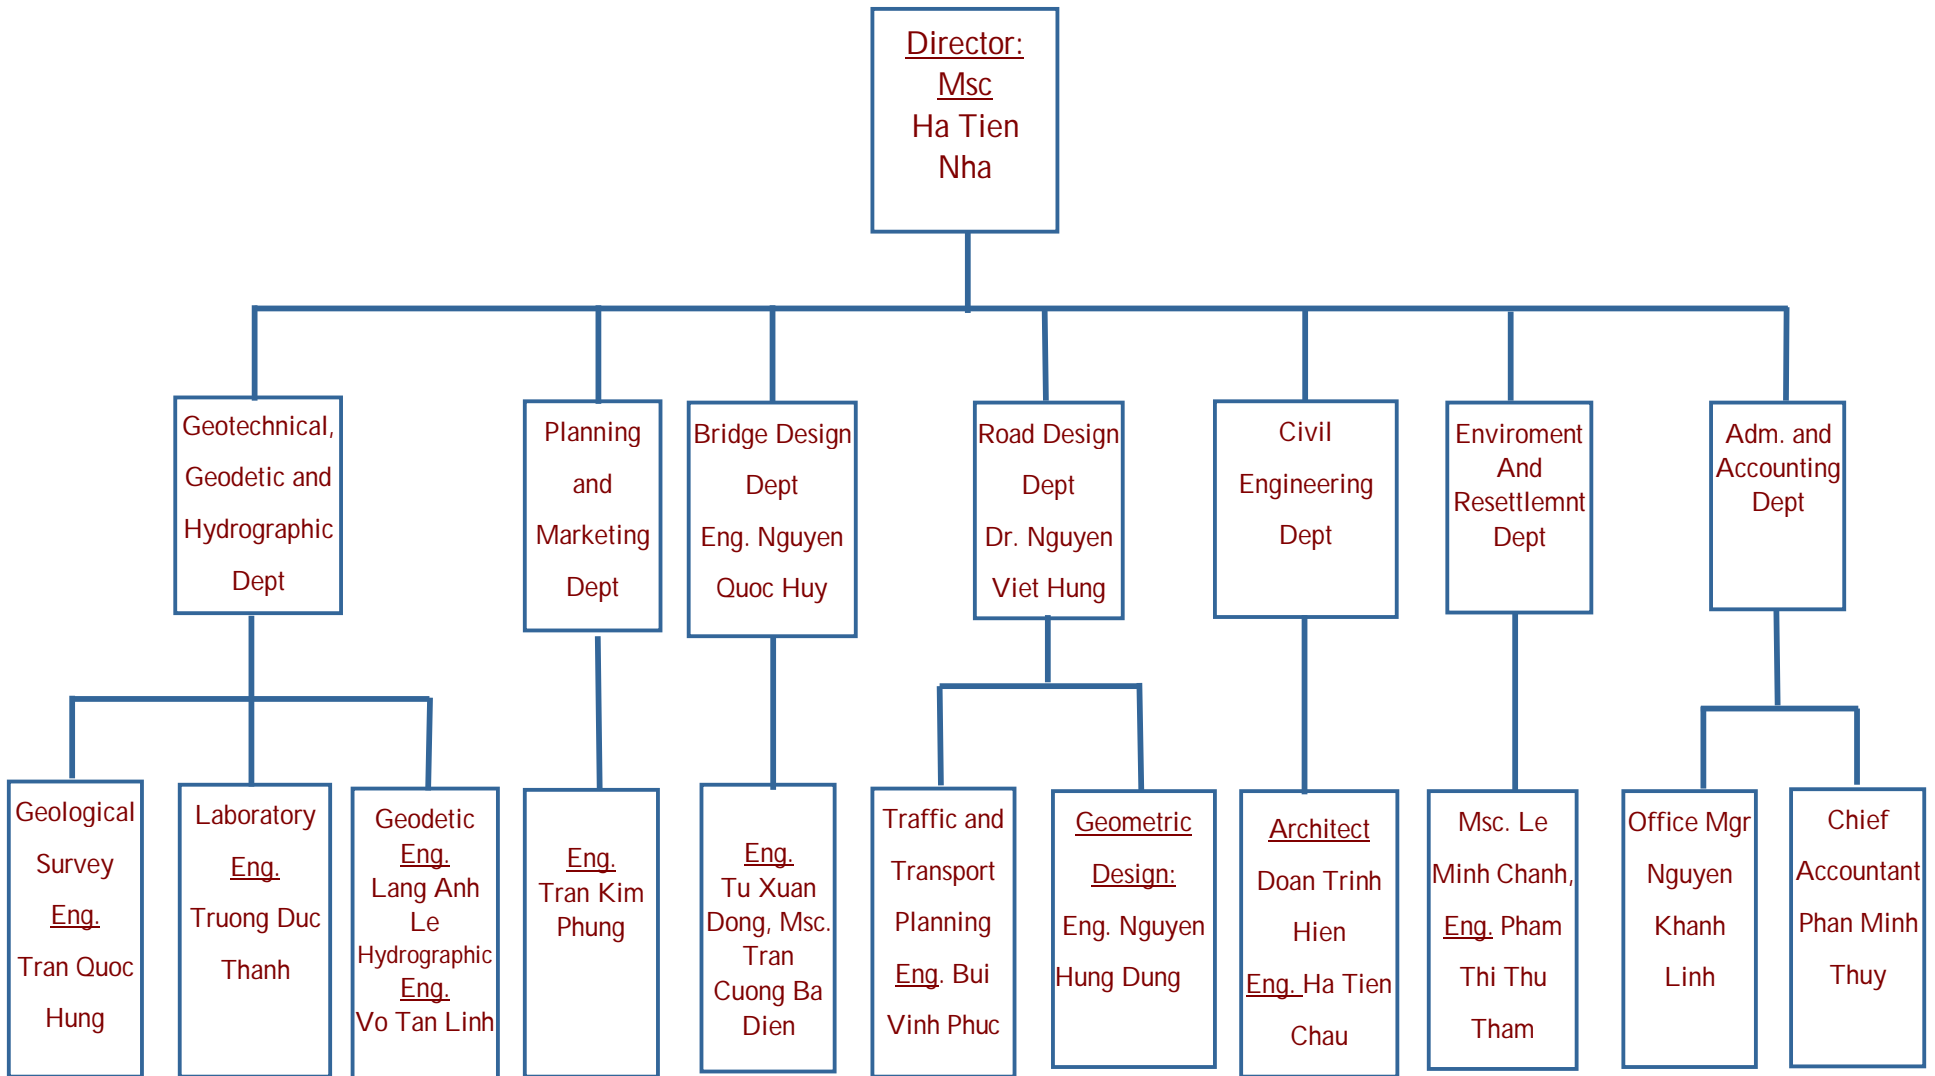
Director: Msc Ha Tien Nha

Geotechnical, Geodetic and Hydrographic Dept

Planning and Marketing Dept

Bridge Design Dept Eng. Nguyen Quoc Huy

Road Design Dept Dr. Nguyen Viet Hung

Civil Engineering Dept

Enviroment And Resettlemnt Dept

Adm. and Accounting Dept

Geological Survey Eng. Tran Quoc Hung

Laboratory Eng. Truong Duc Thanh

Geodetic Eng. Lang Anh Le Hydrographic Eng. Vo Tan Linh

Eng. Tran Kim Phung

Eng. Tu Xuan Dong, Msc. Tran Cuong Ba Dien

Traffic and Transport Planning Eng. Bui Vinh Phuc

Geometric Design: Eng. Nguyen Hung Dung

Architect Doan Trinh Hien Eng. Ha Tien Chau

Msc. Le Minh Chanh, Eng. Pham Thi Thu Tham

Office Mgr Nguyen Khanh Linh

Chief Accountant Phan Minh Thuy